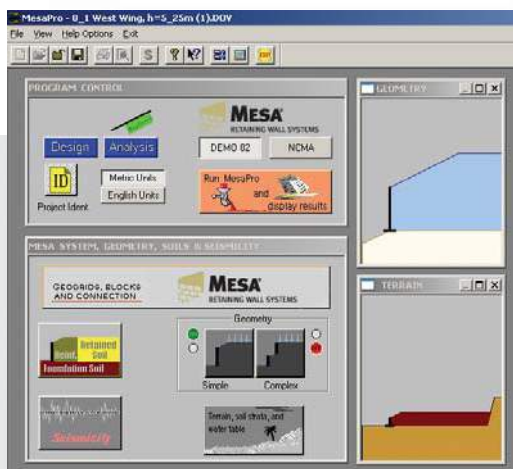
MesaPro - 0_1 West Wing, h=5_25m (1).DUV

File View Help Options Exit

PROGRAM CONTROL

MESA
RETAINING WALL SYSTEMS

Design Analysis

DEMO 82 NCMA

ID
Project Ident

Metric Units
English Units

Run MesaPro and display results

MESA SYSTEM, GEOMETRY, SOILS & SEISMICITY

GEOGRIDS, BLOCKS AND CONNECTION

MESA
RETAINING WALL SYSTEMS

Reinf. Retained Soil
Foundation Soil

Geometry

Simple Complex

Seismicity

Terrain, soil strata, and water table

GEOMETRY

TERRAIN